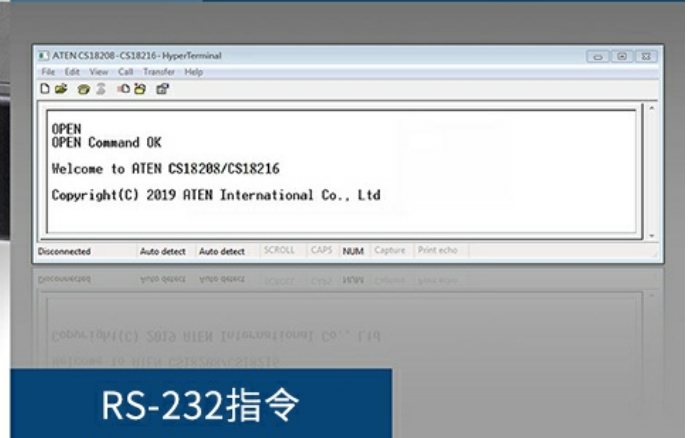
ATEN CS18208-CS18216 - HyperTerminal

File Edit View Call Transfer Help

OPEN
OPEN Command OK

Welcome to ATEN CS18208/CS18216

Copyright(C) 2019 ATEN International Co., Ltd

Disconnected | Auto detect | Auto detect | SCROLL | CAPS | NUM | Capture | Print echo

RS-232指令